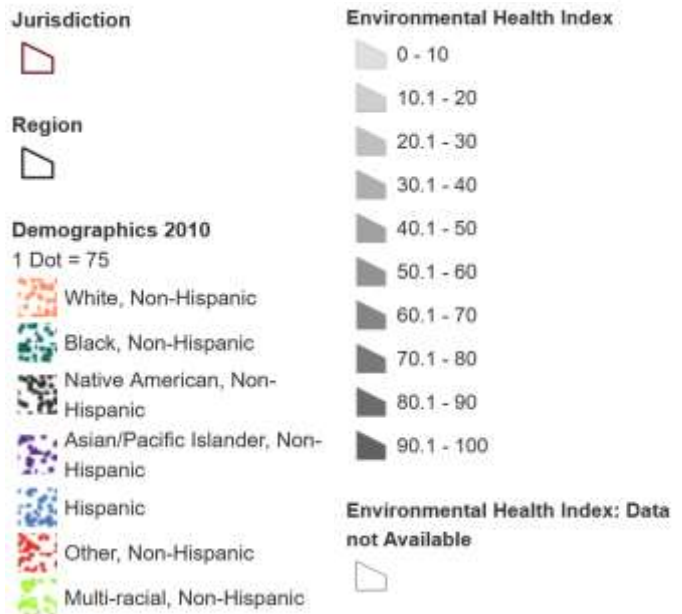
Jurisdiction

Region

Demographics 2010

1 Dot = 75

White, Non-Hispanic

Black, Non-Hispanic

Native American, Non-Hispanic

Asian/Pacific Islander, Non-Hispanic

Hispanic

Other, Non-Hispanic

Multi-racial, Non-Hispanic

Environmental Health Index

0 - 10

10.1 - 20

20.1 - 30

30.1 - 40

40.1 - 50

50.1 - 60

60.1 - 70

70.1 - 80

80.1 - 90

90.1 - 100

Environmental Health Index: Data not Available